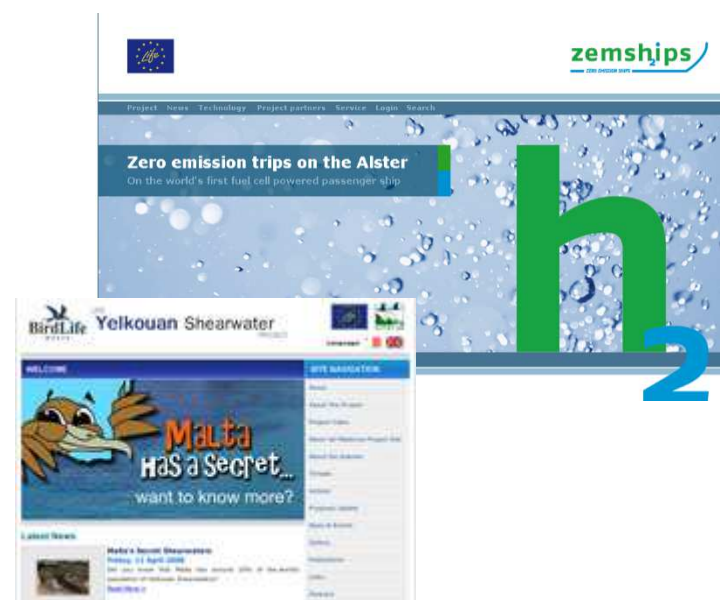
Life

zemships
ZERO EMISSION SHIPS

Project News Technology Project partners Service Login Search

Zero emission trips on the Alster
On the world's first fuel cell powered passenger ship

h
2

BirdLife
MALTA

Yelkouan Shearwater
PROJECT

WELCOME

Malta
Has a Secret...
want to know more?

SITE NAVIGATION

Latest News

Malta's Secret Shearwaters
Friday, 11 April 2008
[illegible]
Read More